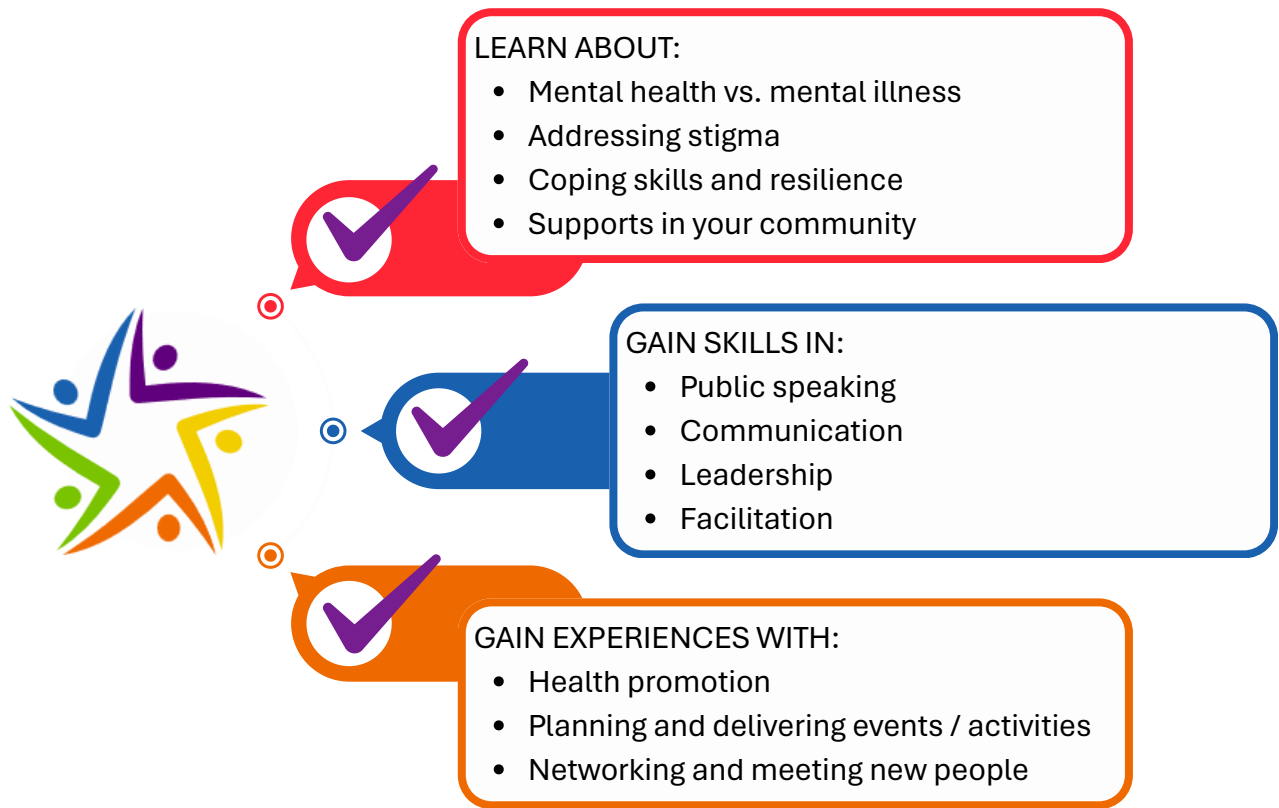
LEARN ABOUT:
- Mental health vs. mental illness
- Addressing stigma
- Coping skills and resilience
- Supports in your community

GAIN SKILLS IN:
- Public speaking
- Communication
- Leadership
- Facilitation

GAIN EXPERIENCES WITH:
- Health promotion
- Planning and delivering events / activities
- Networking and meeting new people